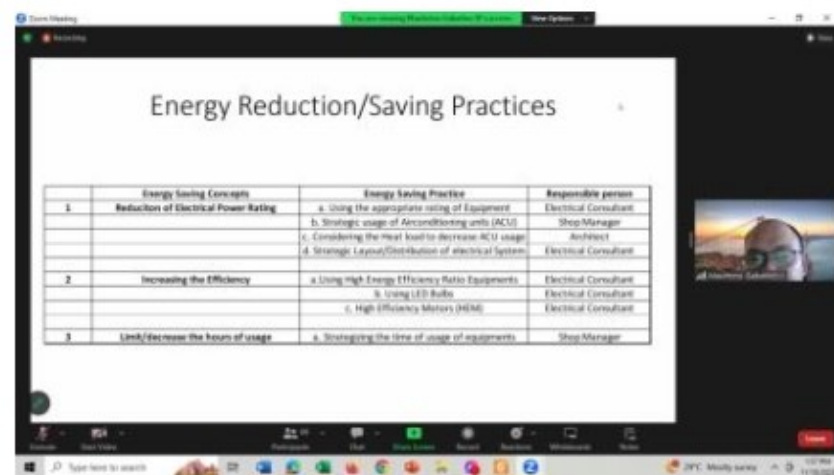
Zoom Meeting

You are viewing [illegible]'s screen

View Options

Recording

Energy Reduction/Saving Practices

| | Energy Saving Concepts | Energy Saving Practice | Responsible person |
|---|---|---|---|
| 1 | Reduciton of Electrical Power Rating | a. Using the appropriate rating of Equipment | Electrical Consultant |
| | | b. Strategic usage of Airconditioning units (ACU) | Shop Manager |
| | | c. Considering the Heat load to decrease ACU usage | Architect |
| | | d. Strategic Layout/Distribution of electrical System | Electrical Consultant |
| | | | |
| 2 | Increasing the Efficiency | a. Using High Energy Efficiency Ratio Equipments | Electrical Consultant |
| | | b. Using LED Bulbs | Electrical Consultant |
| | | c. High Efficiency Motors (HEM) | Electrical Consultant |
| | | | |
| 3 | Limit/decrease the hours of usage | a. Strategizing the time of usage of equipments | Shop Manager |

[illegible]

Unmute

Start Video

Participants

Chat

Share Screen

Record

Reactions

Whiteboards

Notes

Leave

Type here to search

29°C Mostly sunny